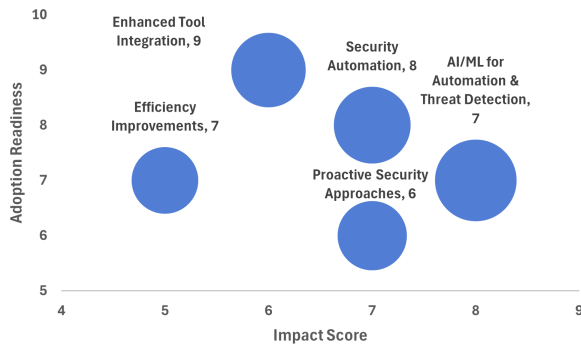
10

9

8

7

6

5

Adoption Readiness

Enhanced Tool Integration, 9

Security Automation, 8

AI/ML for Automation & Threat Detection, 7

Efficiency Improvements, 7

Proactive Security Approaches, 6

4

5

6

7

8

9

Impact Score